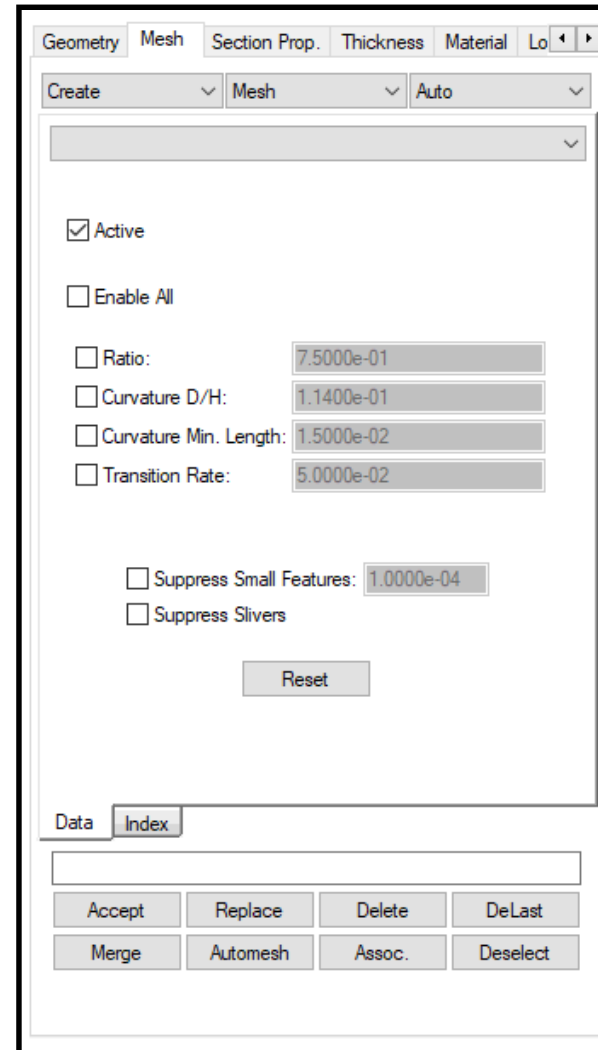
Geometry Mesh Section Prop. Thickness Material Lo

Create | Mesh | Auto

Active

Enable All

Ratio: 7.5000e-01
Curvature D/H: 1.1400e-01
Curvature Min. Length: 1.5000e-02
Transition Rate: 5.0000e-02

Suppress Small Features: 1.0000e-04
Suppress Slivers

Reset

Data Index

Accept Replace Delete DeLast
Merge Automesh Assoc. Deselect